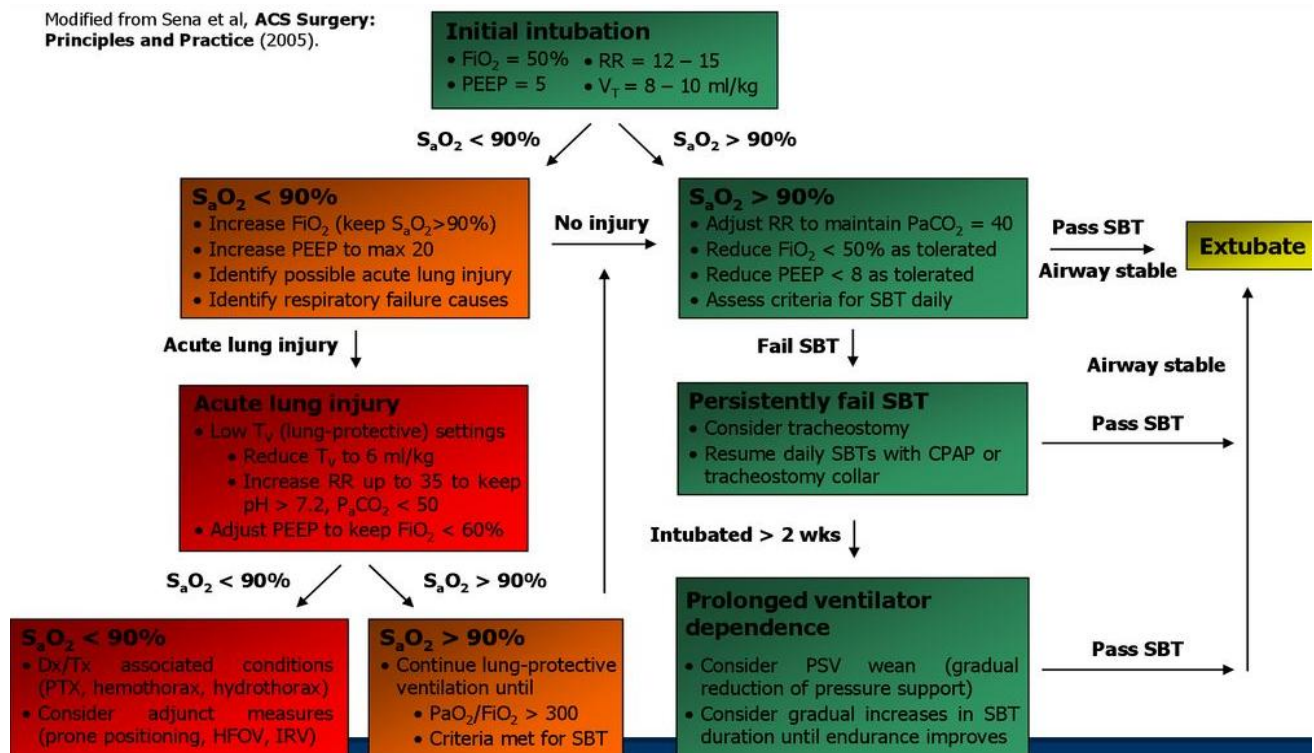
Modified from Sena et al, **ACS Surgery: Principles and Practice** (2005).

**Initial intubation**
• $FiO_2$ = 50% • RR = 12 – 15
• PEEP = 5 • $V_T$ = 8 – 10 ml/kg

$S_aO_2$ < 90%

$S_aO_2$ > 90%

**$S_aO_2$ < 90%**
• Increase $FiO_2$ (keep $S_aO_2$>90%)
• Increase PEEP to max 20
• Identify possible acute lung injury
• Identify respiratory failure causes

No injury

**$S_aO_2$ > 90%**
• Adjust RR to maintain $PaCO_2$ = 40
• Reduce $FiO_2$ < 50% as tolerated
• Reduce PEEP < 8 as tolerated
• Assess criteria for SBT daily

Pass SBT
Airway stable

**Extubate**

Acute lung injury

Fail SBT

Airway stable

**Acute lung injury**
• Low $T_V$ (lung-protective) settings
• Reduce $T_V$ to 6 ml/kg
• Increase RR up to 35 to keep pH > 7.2, $P_aCO_2$ < 50
• Adjust PEEP to keep $FiO_2$ < 60%

**Persistently fail SBT**
• Consider tracheostomy
• Resume daily SBTs with CPAP or tracheostomy collar

Pass SBT

Intubated > 2 wks

$S_aO_2$ < 90%

$S_aO_2$ > 90%

**$S_aO_2$ < 90%**
• Dx/Tx associated conditions (PTX, hemothorax, hydrothorax)
• Consider adjunct measures (prone positioning, HFOV, IRV)

**$S_aO_2$ > 90%**
• Continue lung-protective ventilation until
• $PaO_2/FiO_2$ > 300
• Criteria met for SBT

**Prolonged ventilator dependence**
• Consider PSV wean (gradual reduction of pressure support)
• Consider gradual increases in SBT duration until endurance improves

Pass SBT